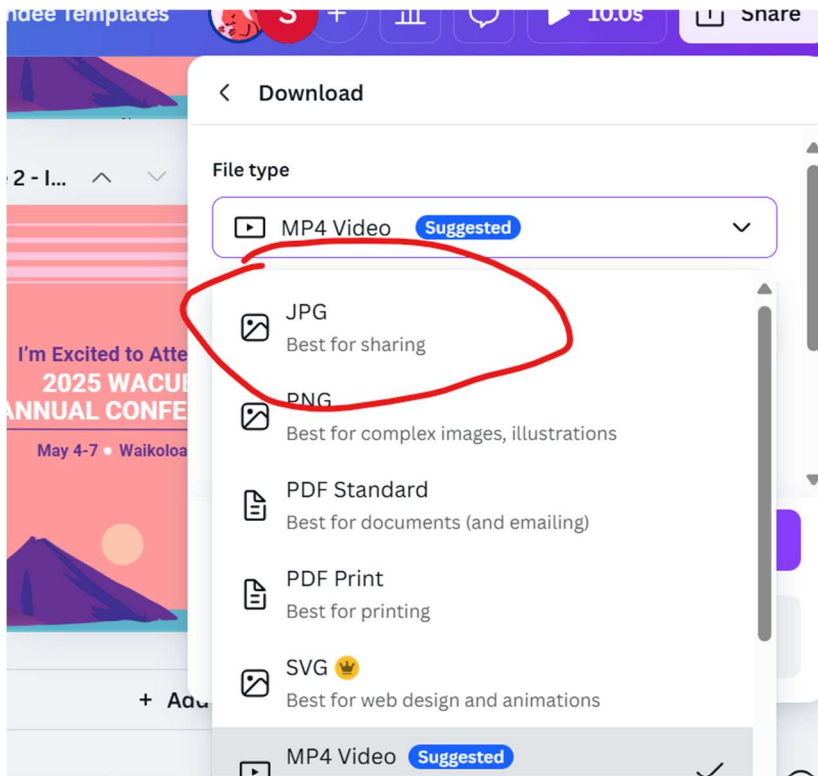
ndee Templates

S

+

10.0s

Share

2 - I...

I'm Excited to Atte

2025 WACUE

ANNUAL CONFE

May 4-7 • Waikoloa

+ Add

Download

File type

MP4 Video Suggested

JPG

Best for sharing

PNG

Best for complex images, illustrations

PDF Standard

Best for documents (and emailing)

PDF Print

Best for printing

SVG

Best for web design and animations

MP4 Video Suggested